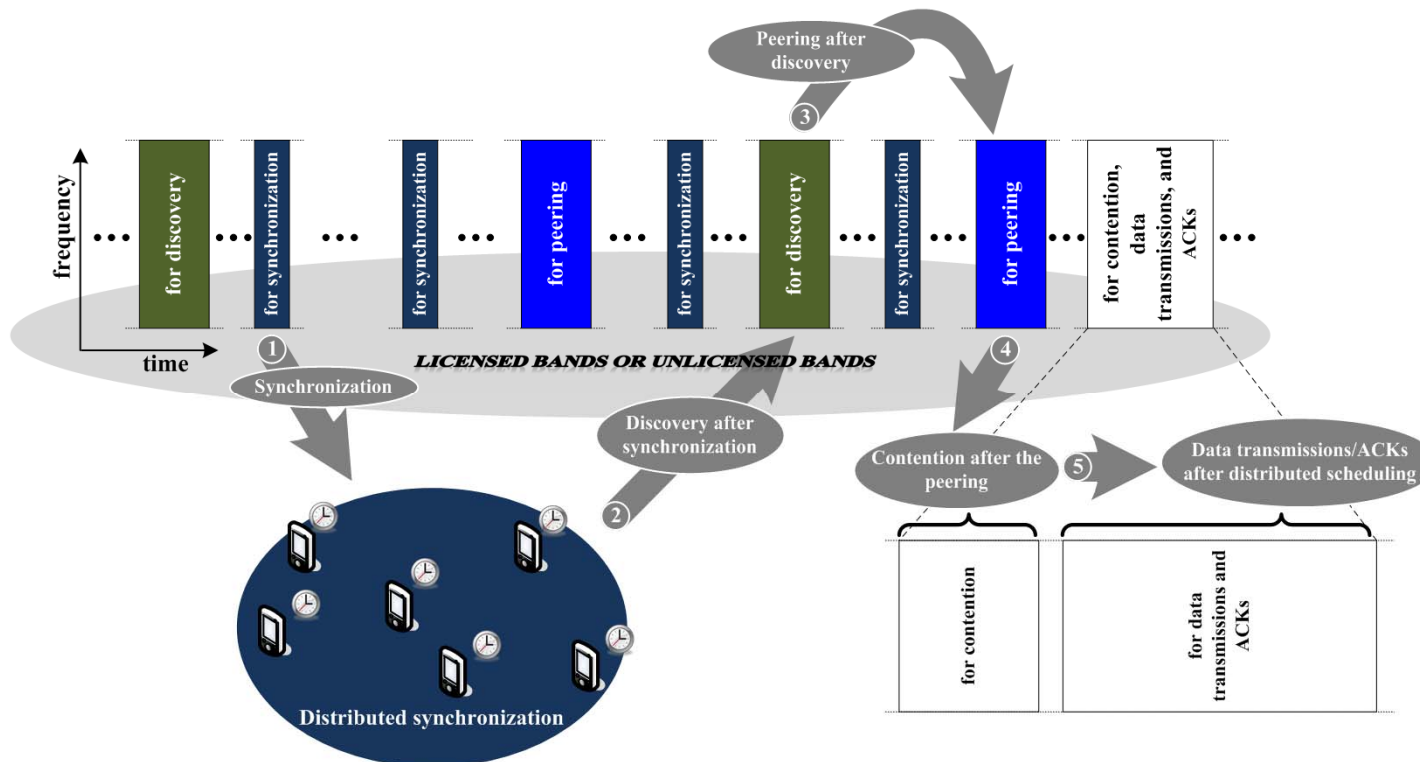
Peering after discovery

3

frequency

for discovery

for synchronization

for synchronization

for peering

for synchronization

for discovery

for synchronization

for peering

for contention, data transmissions, and ACKs

time

1

LICENSED BANDS OR UNLICENSED BANDS

4

Synchronization

Discovery after synchronization

Contention after the peering

5

Data transmissions/ACKs after distributed scheduling

2

for contention

for data transmissions and ACKs

Distributed synchronization